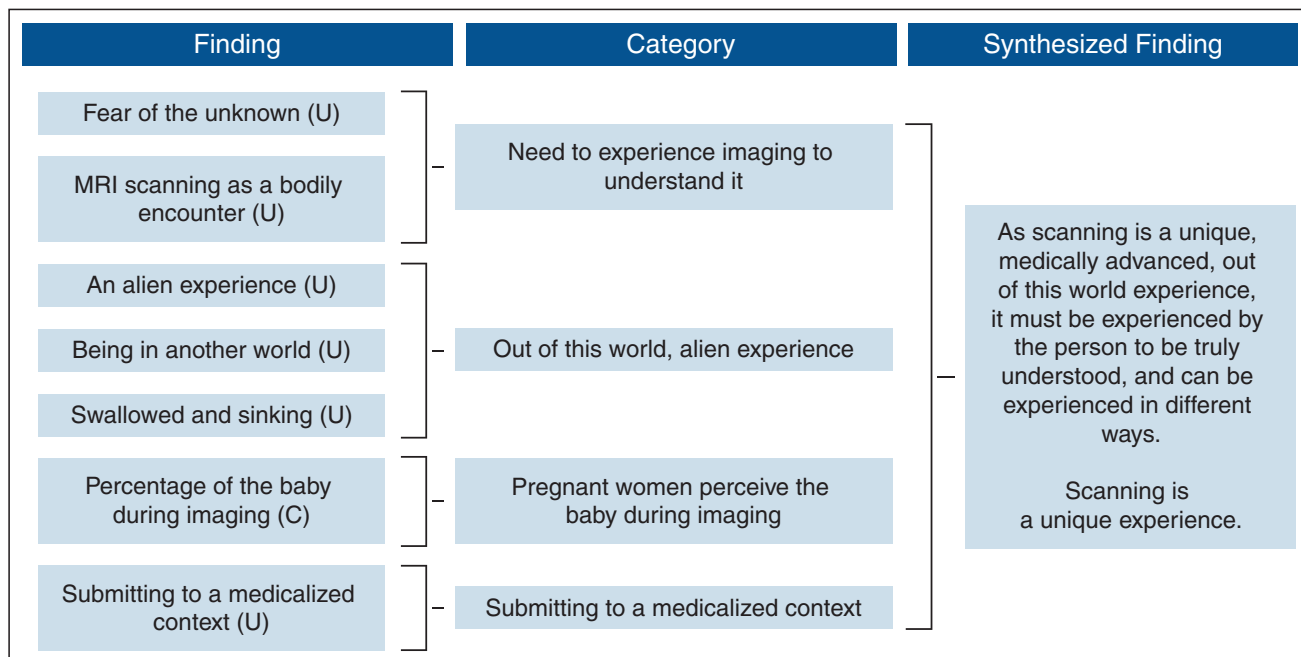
Finding

Category

Synthesized Finding

Fear of the unknown (U)

MRI scanning as a bodily encounter (U)

Need to experience imaging to understand it

An alien experience (U)

Being in another world (U)

Swallowed and sinking (U)

Out of this world, alien experience

Percentage of the baby during imaging (C)

Pregnant women perceive the baby during imaging

Submitting to a medicalized context (U)

Submitting to a medicalized context

As scanning is a unique, medically advanced, out of this world experience, it must be experienced by the person to be truly understood, and can be experienced in different ways.

Scanning is a unique experience.